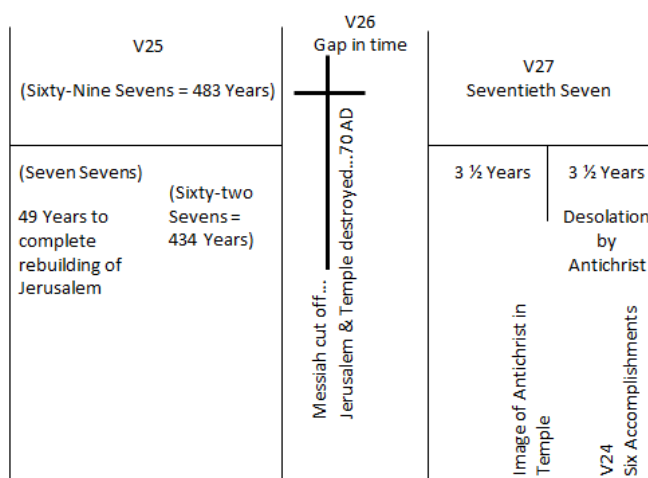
V25

(Sixty-Nine Sevens = 483 Years)

V26
Gap in time

V27
Seventieth Seven

(Seven Sevens)

49 Years to complete rebuilding of Jerusalem

(Sixty-two Sevens = 434 Years)

Messiah cut off…
Jerusalem & Temple destroyed…70 AD

3 ½ Years

3 ½ Years

Desolation by Antichrist

Image of Antichrist in Temple

V24
Six Accomplishments